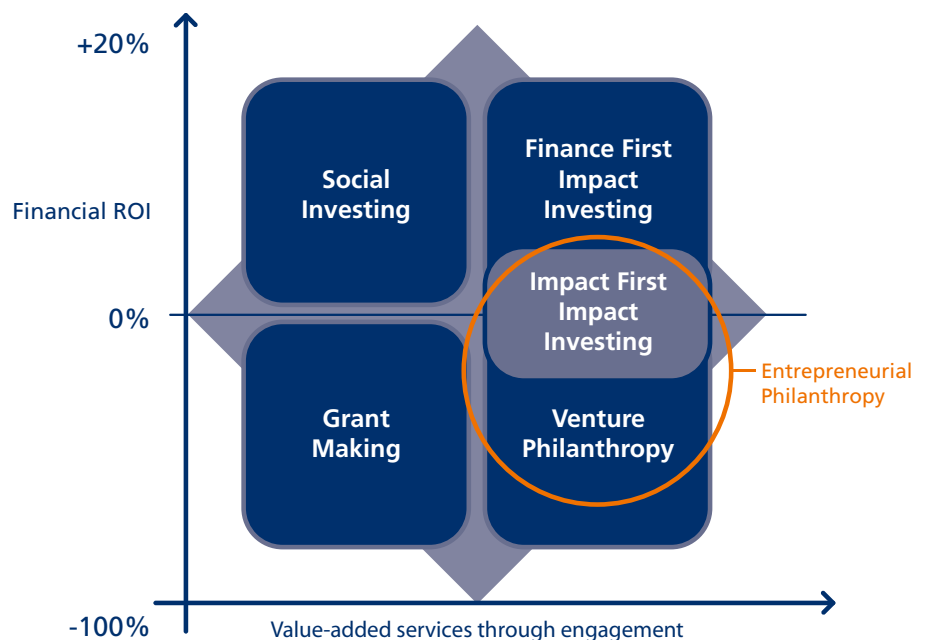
+20%

Financial ROI

0%

-100%

Social Investing

Finance First Impact Investing

Impact First Impact Investing

Grant Making

Venture Philanthropy

Entrepreneurial Philanthropy

Value-added services through engagement